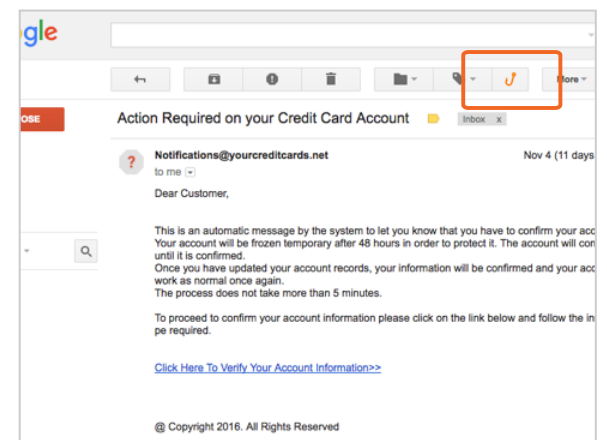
gle

OSE

More

Action Required on your Credit Card Account

Inbox x

Notifications@yourcreditcards.net

Nov 4 (11 days

to me

Dear Customer,

This is an automatic message by the system to let you know that you have to confirm your acc
Your account will be frozen temporary after 48 hours in order to protect it. The account will con
until it is confirmed.
Once you have updated your account records, your information will be confirmed and your acc
work as normal once again.
The process does not take more than 5 minutes.

To proceed to confirm your account information please click on the link below and follow the in
pe required.

Click Here To Verify Your Account Information>>

@ Copyright 2016. All Rights Reserved